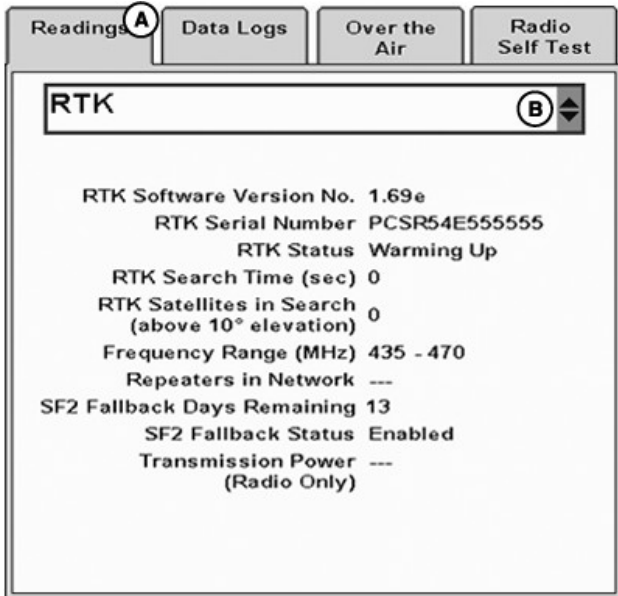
Readings A Data Logs Over the Air Radio Self Test

RTK B

| | |
|---|---|
| RTK Software Version No. | 1.69e |
| RTK Serial Number | PCSR54E555555 |
| RTK Status | Warming Up |
| RTK Search Time (sec) | 0 |
| RTK Satellites in Search (above 10° elevation) | 0 |
| Frequency Range (MHz) | 435 - 470 |
| Repeaters in Network | --- |
| SF2 Fallback Days Remaining | 13 |
| SF2 Fallback Status | Enabled |
| Transmission Power (Radio Only) | --- |